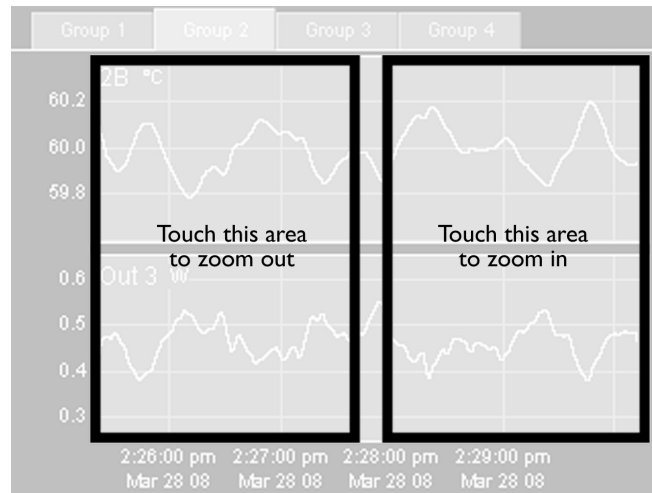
Group 1 Group 2 Group 3 Group 4

2B °C

60.2

60.0

59.8

Touch this area to zoom out

Touch this area to zoom in

Out 3 W

0.6

0.5

0.4

0.3

2:26:00 pm Mar 28 08

2:27:00 pm Mar 28 08

2:28:00 pm Mar 28 08

2:29:00 pm Mar 28 08